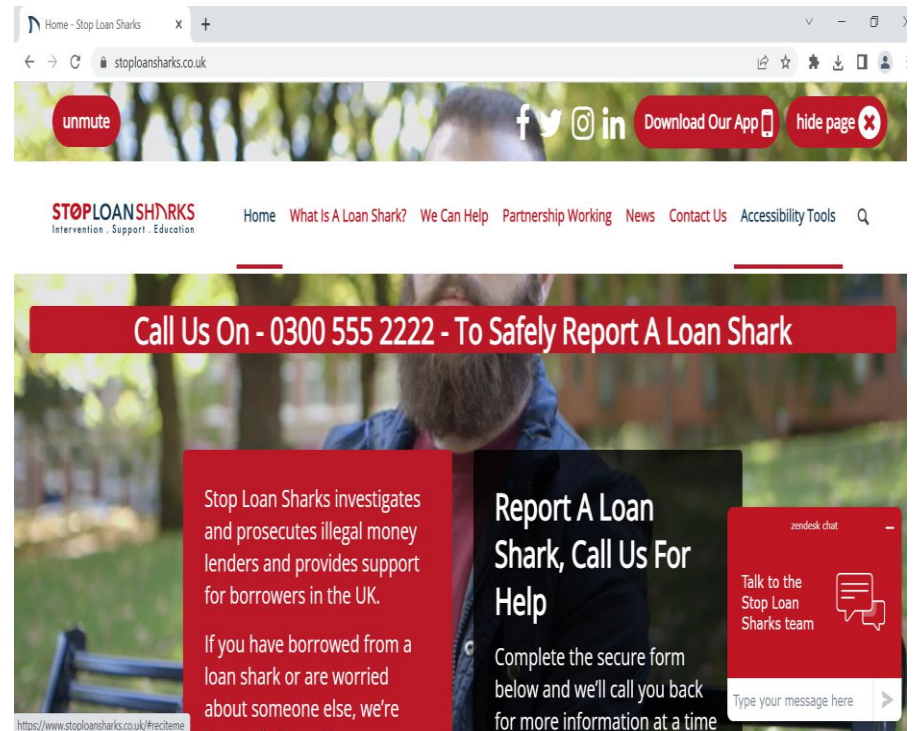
Home - Stop Loan Sharks ×

stoploansharks.co.uk

unmute

Download Our App

hide page

STOPLOANSHARKS
Intervention . Support . Education

Home What Is A Loan Shark? We Can Help Partnership Working News Contact Us Accessibility Tools

Call Us On - 0300 555 2222 - To Safely Report A Loan Shark

Stop Loan Sharks investigates and prosecutes illegal money lenders and provides support for borrowers in the UK.

If you have borrowed from a loan shark or are worried about someone else, we're

Report A Loan Shark, Call Us For Help

Complete the secure form below and we'll call you back for more information at a time

zendesk chat

Talk to the Stop Loan Sharks team

Type your message here

https://www.stoploansharks.co.uk/#reciteme